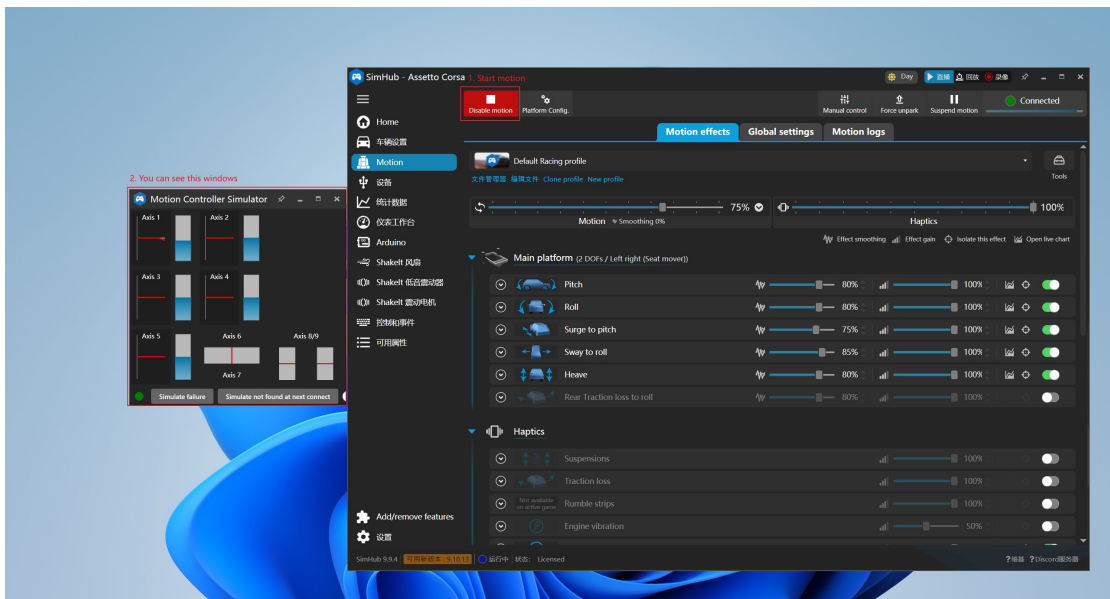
SimHub - Assetto Corsa
1. Start motion
Day
直播
回放
录像

Disable motion
Platform Config.
Manual control
Force unpark
Suspend motion
Connected

Home
车辆设置
Motion
设备
统计数据
仪表工作台
Arduino
ShakeIt 风扇
ShakeIt 低音震动器
ShakeIt 震动电机
控制和事件
可用属性

Motion effects
Global settings
Motion logs

Default Racing profile
Tools
文件管理器 编辑文件 Clone profile New profile

75%
Motion Smoothing 0%
100%
Haptics

Effect smoothing
Effect gain
Isolate this effect
Open live chart

Main platform (2 DOFs / Left right (Seat mover))

| Effect | Gain | Level |
|---|---|---|
| Pitch | 80% | 100% |
| Roll | 80% | 100% |
| Surge to pitch | 75% | 100% |
| Sway to roll | 85% | 100% |
| Heave | 80% | 100% |
| Rear Traction loss to roll | 80% | 100% |

Haptics

| Effect | Level |
|---|---|
| Suspensions | 100% |
| Traction loss | 100% |
| Not available on active game Rumble strips | 100% |
| Engine vibration | 50% |

Add/remove features
设置

SimHub 9.9.4
可用新版本：9.10.13
运行中
状态：
Licensed
?帮助
?Discord服务器

2. You can see this windows

Motion Controller Simulator
Axis 1
Axis 2
Axis 3
Axis 4
Axis 5
Axis 6
Axis 8/9
Axis 7
Simulate failure
Simulate not found at next connect